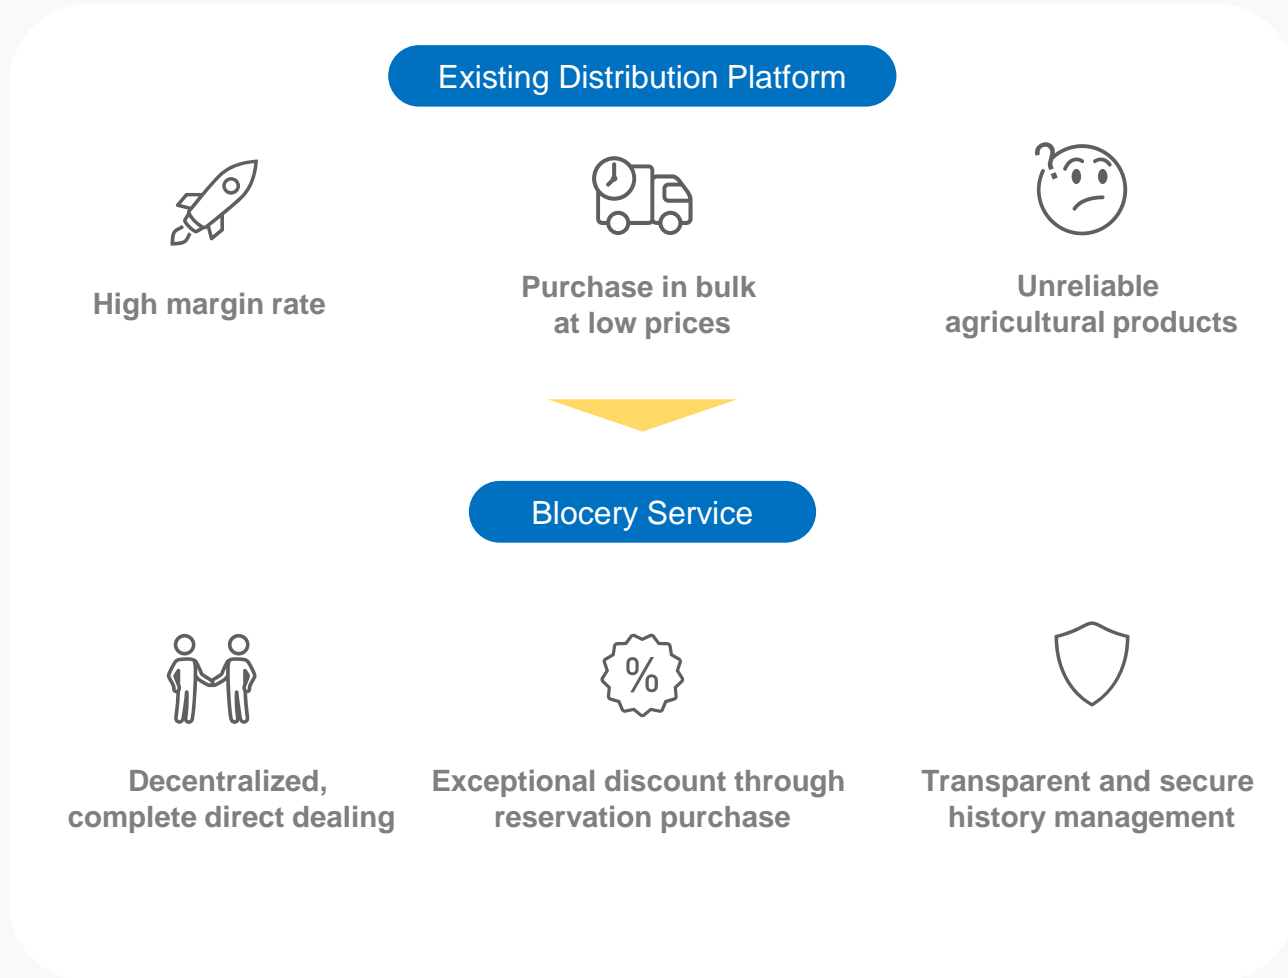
Existing Distribution Platform

High margin rate

Purchase in bulk at low prices

Unreliable agricultural products

Blocery Service

Decentralized, complete direct dealing

%

Exceptional discount through reservation purchase

Transparent and secure history management